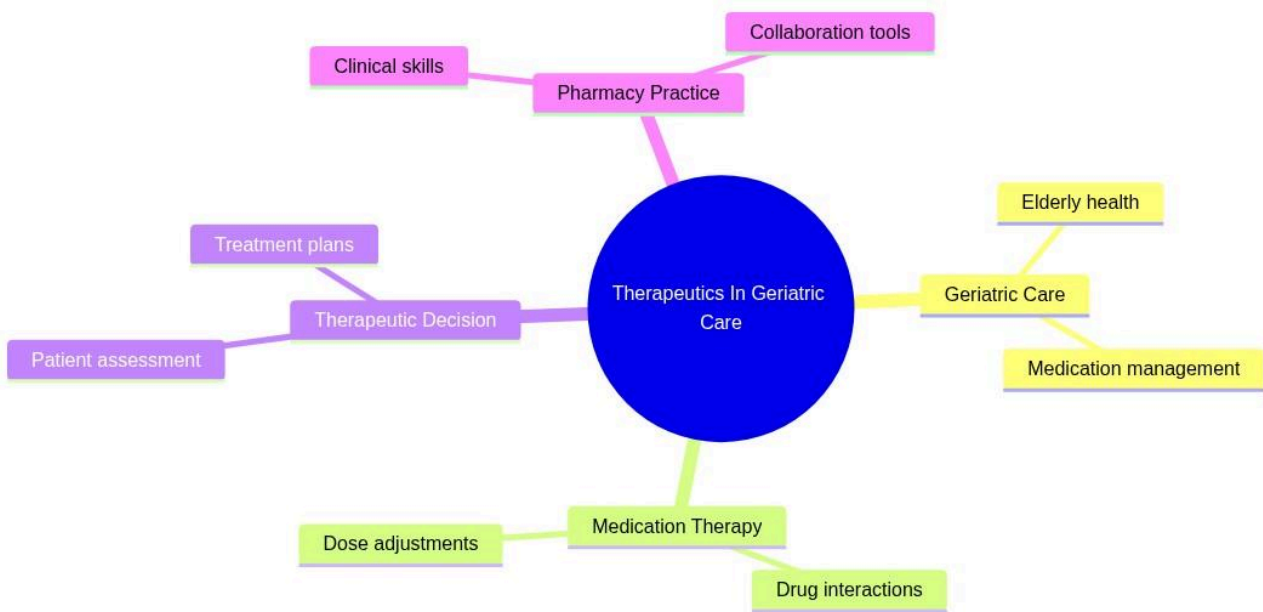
Therapeutics In Geriatric Care

Pharmacy Practice
Clinical skills
Collaboration tools

Geriatric Care
Elderly health
Medication management

Medication Therapy
Dose adjustments
Drug interactions

Therapeutic Decision
Treatment plans
Patient assessment